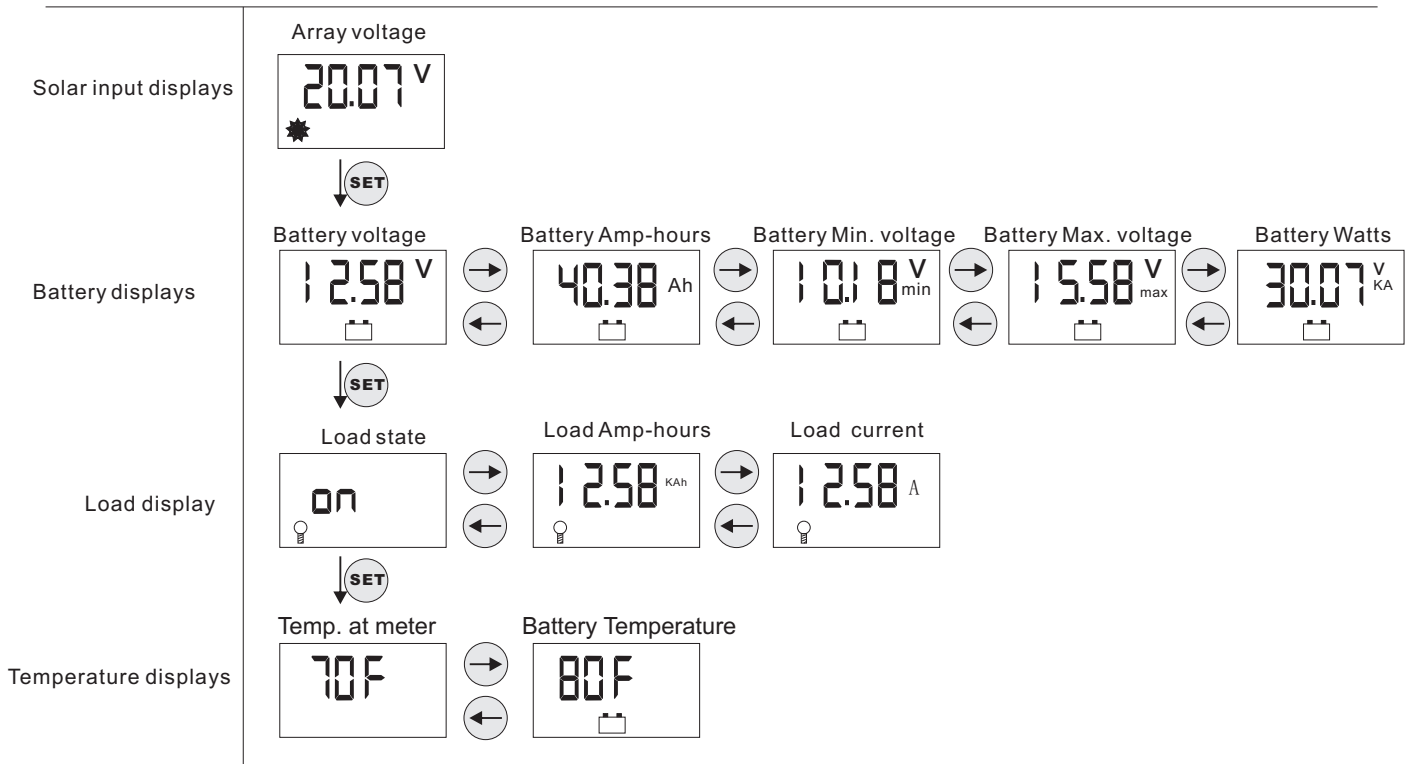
Solar input displays

Array voltage

20.07 V

SET

Battery displays

Battery voltage

12.58 V

Battery Amp-hours

40.38 Ah

Battery Min. voltage

10.18 V min

Battery Max. voltage

15.58 V max

Battery Watts

30.07 V KA

SET

Load display

Load state

on

Load Amp-hours

12.58 KAh

Load current

12.58 A

SET

Temperature displays

Temp. at meter

70F

Battery Temperature

80F